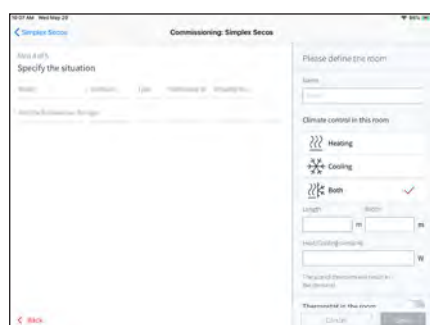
10:07 AM Wed May 29

Simplex Secos

Commissioning: Simplex Secos

Step 4 of 5

Specify the situation

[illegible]

Please define the room

Name

Climate control in this room

Heating

Cooling

Both

Length

Width

m

m

Heat/Cooling capacity

W

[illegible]

Thermostat in the room

Cancel

Save

Back